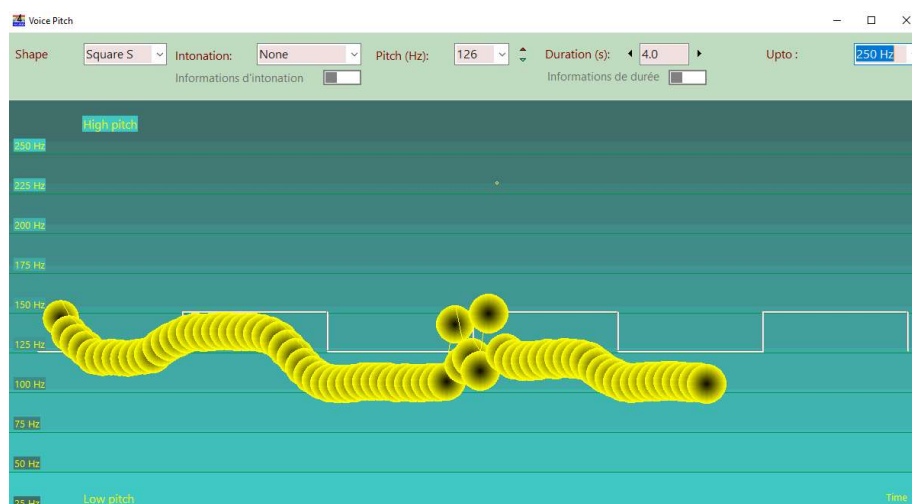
Voice Pitch

Shape Square S Intonation: None Pitch (Hz): 126 Duration (s): 4.0 Upto : 250 Hz

Informations d'intonation Informations de durée

High pitch

250 Hz

225 Hz

200 Hz

175 Hz

150 Hz

125 Hz

100 Hz

75 Hz

50 Hz

25 Hz

Low pitch

Time